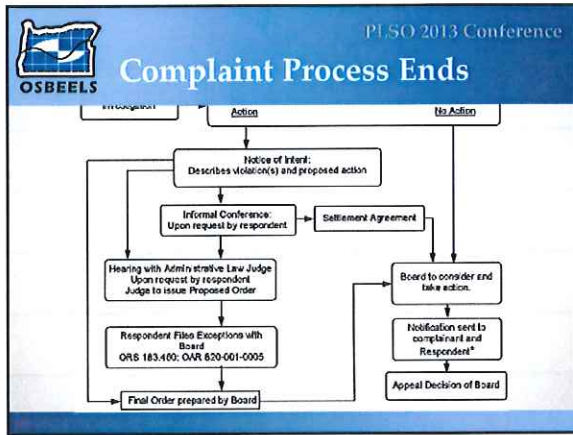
OSBEELS

PLSO 2013 Conference

Complaint Process Ends

Investigation

Action

No Action

Notice of Intent:
Describes violation(s) and proposed action

Informal Conference:
Upon request by respondent

Settlement Agreement

Hearing with Administrative Law Judge
Upon request by respondent
Judge to issue Proposed Order

Board to consider and take action.

Respondent Files Exceptions with Board
ORS 183.460; OAR 820-001-0005

Notification sent to complainant and Respondent*

Appeal Decision of Board

Final Order prepared by Board